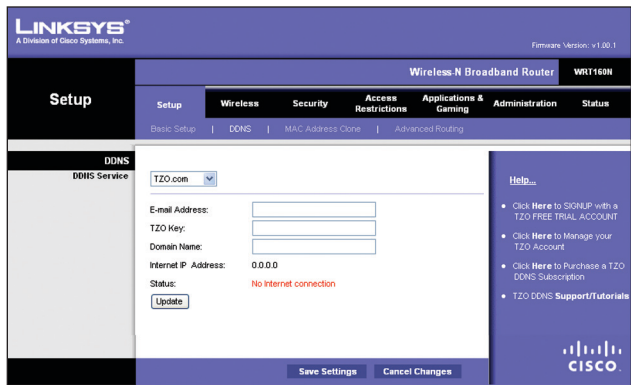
LINKSYS®
A Division of Cisco Systems, Inc.

Firmware Version: v1.00.1

Wireless-N Broadband Router WRT160N

Setup

Setup | Wireless | Security | Access Restrictions | Applications & Gaming | Administration | Status

Basic Setup | DDNS | MAC Address Clone | Advanced Routing

DDNS
DDNS Service

TZO.com

E-mail Address:
TZO Key:
Domain Name:
Internet IP Address: 0.0.0.0
Status: No Internet connection
Update

Help...

• Click **Here** to SIGNUP with a TZO FREE TRIAL ACCOUNT
• Click **Here** to Manage your TZO Account
• Click **Here** to Purchase a TZO DDNS Subscription
• TZO DDNS **Support/Tutorials**

Save Settings | Cancel Changes

cisco.